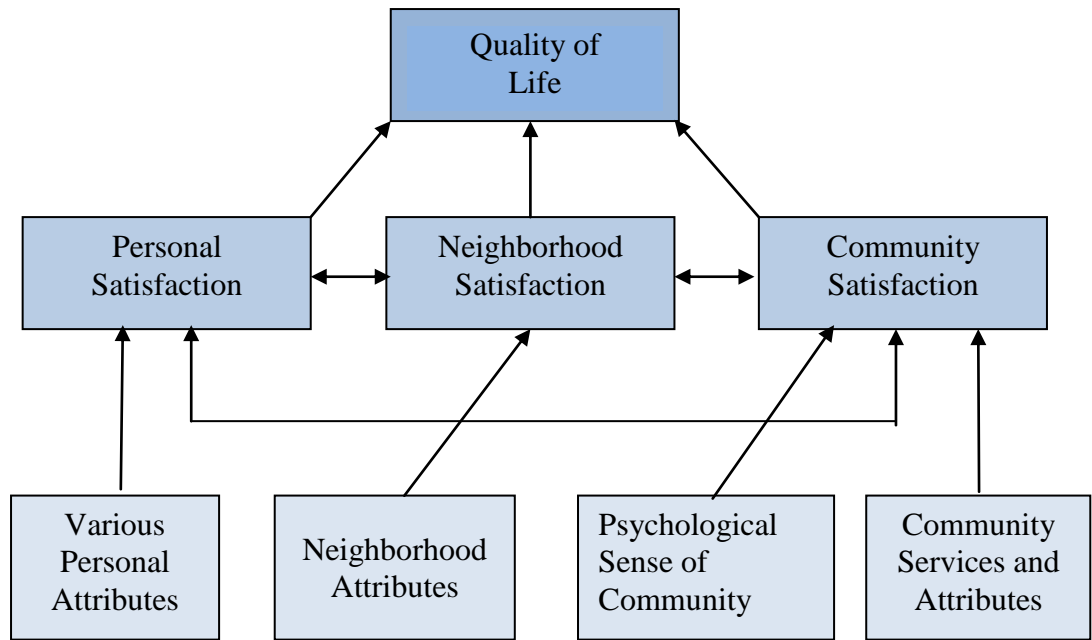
Quality of Life

Personal Satisfaction

Neighborhood Satisfaction

Community Satisfaction

Various Personal Attributes

Neighborhood Attributes

Psychological Sense of Community

Community Services and Attributes